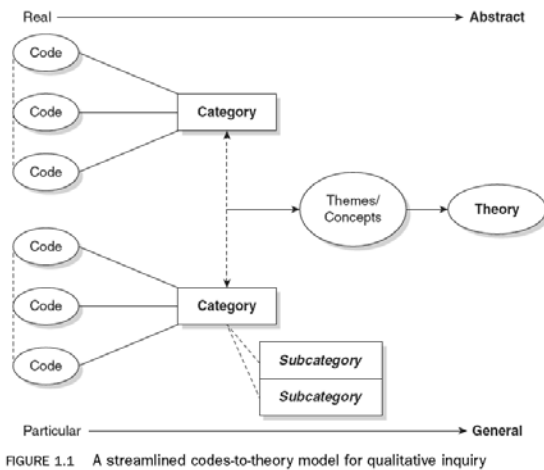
Real Abstract

Code

Code

Code

Category

Themes/ Concepts

Theory

Code

Code

Code

Category

Subcategory

Subcategory

Particular General

FIGURE 1.1 A streamlined codes-to-theory model for qualitative inquiry